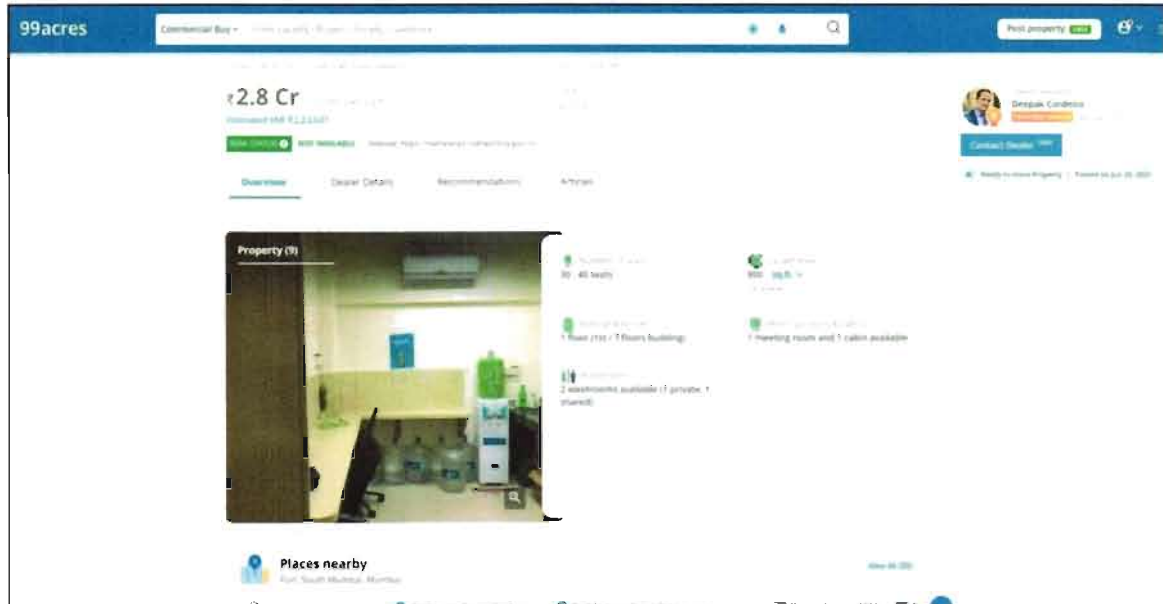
99acres

Commercial Buy ▾

Post property FREE

₹2.8 Cr

Estimated EMI ₹2.2 Lac

RERA STATUS NOT AVAILABLE

Overview

Dealer Details

Recommendations

Articles

Deepak Cordeiro

Contact Dealer

Ready to move Property | Posted on Jun 20, 2023

Property (9)

30 - 40 Seats

950 sq.ft. ▾

1 floor (1st / 7 floors building)

1 meeting room and 1 cabin available

2 washrooms available (1 private, 1 shared)

Places nearby

Fort, South Mumbai, Mumbai

View All